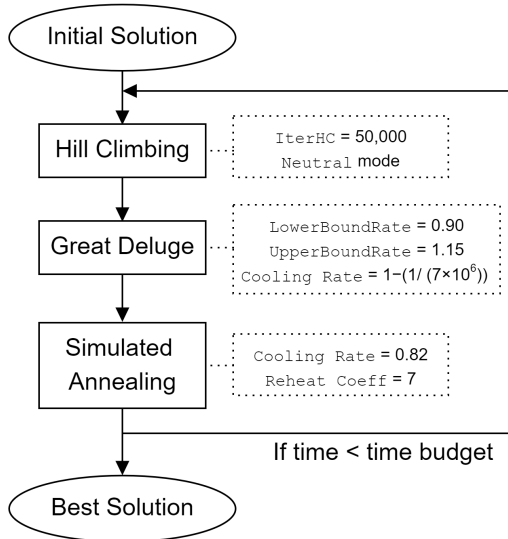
Initial Solution

Hill Climbing

IterHC = 50,000
Neutral mode

Great Deluge

LowerBoundRate = 0.90
UpperBoundRate = 1.15
Cooling Rate = $1-(1/(7\times10^6))$

Simulated Annealing

Cooling Rate = 0.82
Reheat Coeff = 7

If time < time budget

Best Solution